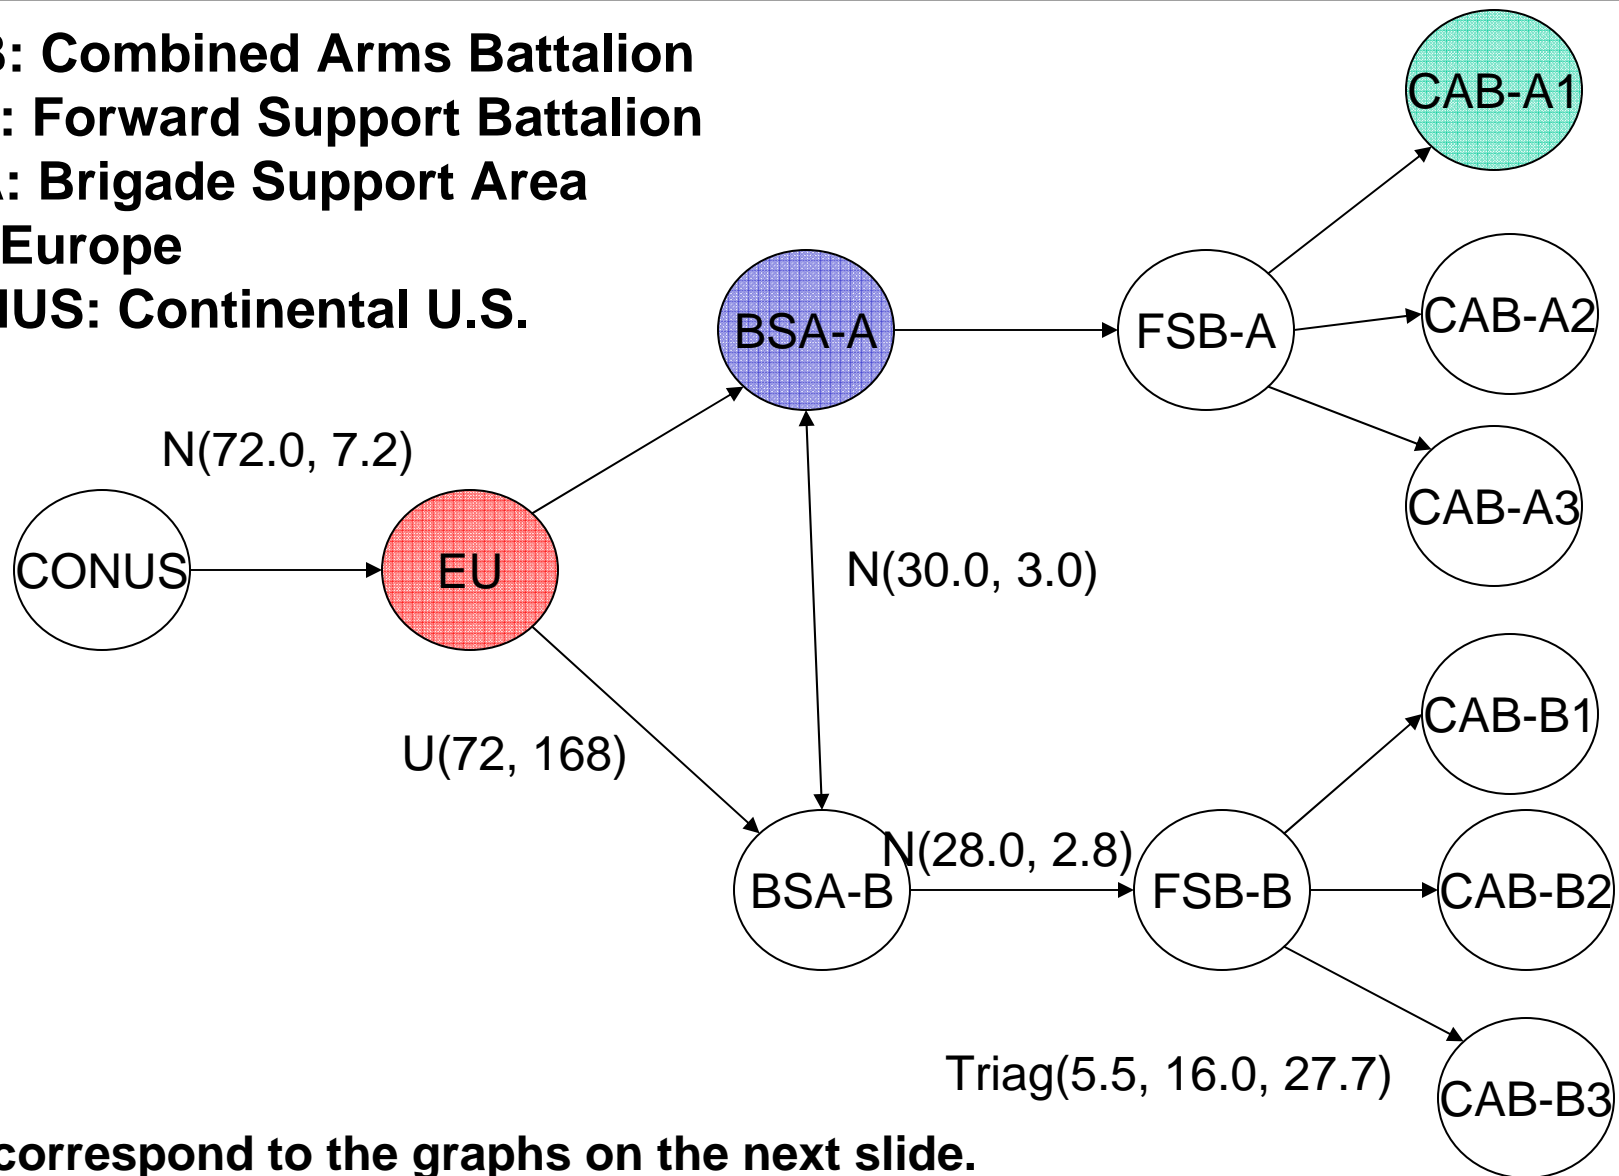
: Combined Arms Battalion
: Forward Support Battalion
: Brigade Support Area
Europe
US: Continental U.S.

CAB-A1
BSA-A
FSB-A
CAB-A2
CAB-A3
N(72.0, 7.2)
CONUS
EU
N(30.0, 3.0)
CAB-B1
U(72, 168)
N(28.0, 2.8)
BSA-B
FSB-B
CAB-B2
Triag(5.5, 16.0, 27.7)
CAB-B3

correspond to the graphs on the next slide.